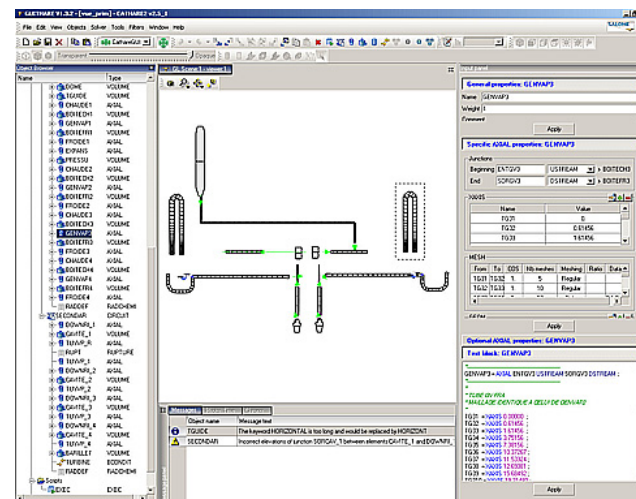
GUITHARE V1.3.2 - [ | CATHARE2 v2.5_1

File Edit View Objects Solver Tools Filters Window Help

CathareGUI

Transparent

Object Browser

| Name | Type |
|---|---|
| DOME | VOLUME |
| TGUIDE | AXIAL |
| CHAUDE1 | AXIAL |
| BOITECH1 | VOLUME |
| GENVAP1 | AXIAL |
| BOITEFR1 | VOLUME |
| FROIDE1 | AXIAL |
| EXPANS | VOLUME |
| PRESSU | VOLUME |
| CHAUDE2 | AXIAL |
| BOITECH2 | VOLUME |
| GENVAP2 | AXIAL |
| BOITEFR2 | VOLUME |
| FROIDE2 | AXIAL |
| CHAUDE3 | AXIAL |
| BOITECH3 | VOLUME |
| GENVAP3 | AXIAL |
| BOITEFR3 | VOLUME |
| FROIDE3 | AXIAL |
| CHAUDE4 | AXIAL |
| BOITECH4 | VOLUME |
| GENVAP4 | AXIAL |
| BOITEFR4 | VOLUME |
| FROIDE4 | AXIAL |
| RADOEF | RADCHEM |
| SECONDAR | CIRCUIT |
| DOWNRS_1 | AXIAL |
| CAVITE_1 | AXIAL |
| TUVVP_R | AXIAL |
| RUPT | RUPTURE |
| TUVVP_1 | AXIAL |
| DOWNRS_2 | AXIAL |
| TUVVP_2 | AXIAL |
| CAVITE_2 | AXIAL |
| TUVVP_3 | AXIAL |
| DOWNRS_3 | AXIAL |
| CAVITE_3 | AXIAL |
| TUVVP_4 | AXIAL |
| DOWNRS_4 | AXIAL |
| CAVITE_4 | AXIAL |
| BAPILLET | VOLUME |
| TURBINE | BCONDIT |
| RADOEF | RADCHEM |

Scripts
IDEC

GENVAP3

General properties: GENVAP3
Name GENVAP3
Weight 1
Comment
Apply

Specific AXIAL properties: GENVAP3
Junctions
Beginning ENTGV3 USTREAM BOITECH3
End SORGV3 DSTREAM BOITEFR3

| XGOS | Value |
|---|---|
| TG31 | 0 |
| TG32 | 0.61456 |
| TG33 | 7.61456 |

MESH
| From | To | DOS | Nb meshes | Meshing | Ratio | Data |
|---|---|---|---|---|---|---|
| TG31 | TG32 | 1 | 5 | Regular | | |
| TG32 | TG33 | 1 | 10 | Regular | | |

Apply

Optional AXIAL properties: GENVAP3
Text block: GENVAP3

GENVAP3 = AXIAL ENTGV3 USTREAM SORGV3 DSTREAM ;
*
* TUBE EN U
* MAILLAGE IDENTIQUE A CELUI DE GENVAP2
*
TG31 = XABS 0.00000 ;
TG32 = XABS 0.61456 ;
TG33 = XABS 1.61456 ;
TG34 = XABS 3.75156 ;
TG35 = XABS 7.38156 ;
TG36 = XABS 10.37267 ;
TG37 = XABS 10.1324 ;
TG38 = XABS 12.6301 ;
TG39 = XABS 15.60482 ;

Apply

Messages

| | Object name | Message text |
|---|---|---|
| | TGUIDE | The keyword HORIZONTAL is too long and would be replaced by HORIZONT |
| | SECONDAR | Incorrect elevations of junction SORCAV_1 between elements CAVITE_1 and DOWNRS_ |